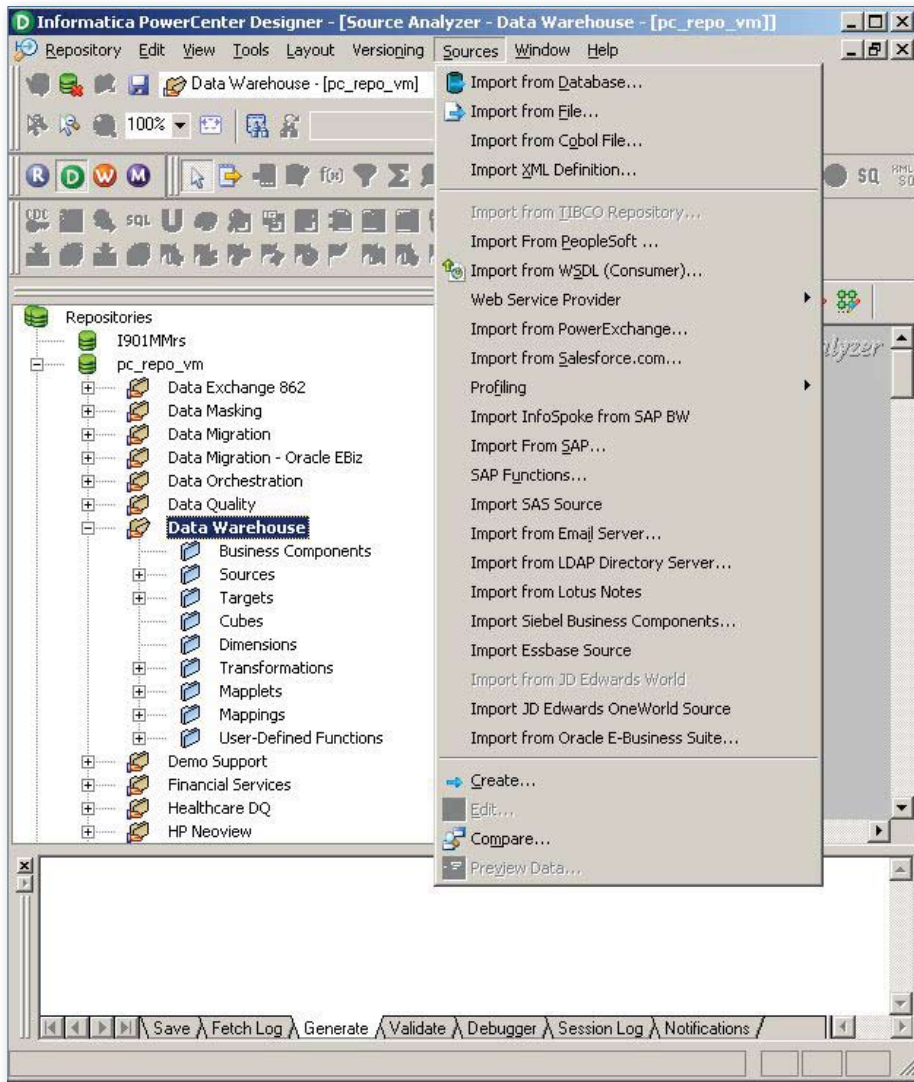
Informatica PowerCenter Designer - [Source Analyzer - Data Warehouse - [pc_repo_vm]]

Repository Edit View Tools Layout Versioning Sources Window Help

Data Warehouse - [pc_repo_vm]

100%

SQL

Repositories
I901MMrs
pc_repo_vm
Data Exchange 862
Data Masking
Data Migration
Data Migration - Oracle EBiz
Data Orchestration
Data Quality
Data Warehouse
Business Components
Sources
Targets
Cubes
Dimensions
Transformations
Mapplets
Mappings
User-Defined Functions
Demo Support
Financial Services
Healthcare DQ
HP Neoview

Import from Database...
Import from File...
Import from Cobol File...
Import XML Definition...
Import from TIBCO Repository...
Import From PeopleSoft ...
Import from WSDL (Consumer)...
Web Service Provider
Import from PowerExchange...
Import from Salesforce.com...
Profiling
Import InfoSpoke from SAP BW
Import From SAP...
SAP Functions...
Import SAS Source
Import from Email Server...
Import from LDAP Directory Server...
Import from Lotus Notes
Import Siebel Business Components...
Import Essbase Source
Import from JD Edwards World
Import JD Edwards OneWorld Source
Import from Oracle E-Business Suite...
Create...
Edit...
Compare...
Preview Data...

alyzer

Save Fetch Log Generate Validate Debugger Session Log Notifications